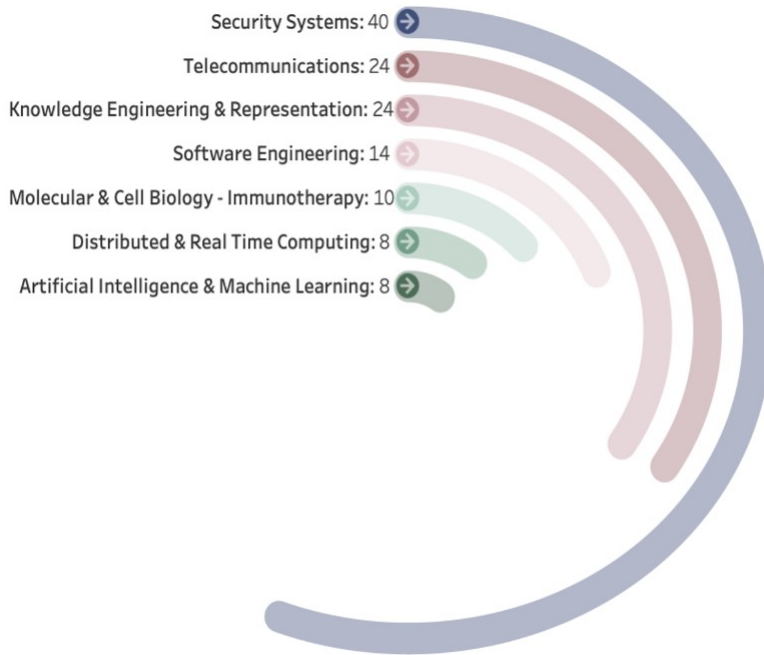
Security Systems: 40
Telecommunications: 24
Knowledge Engineering & Representation: 24
Software Engineering: 14
Molecular & Cell Biology - Immunotherapy: 10
Distributed & Real Time Computing: 8
Artificial Intelligence & Machine Learning: 8